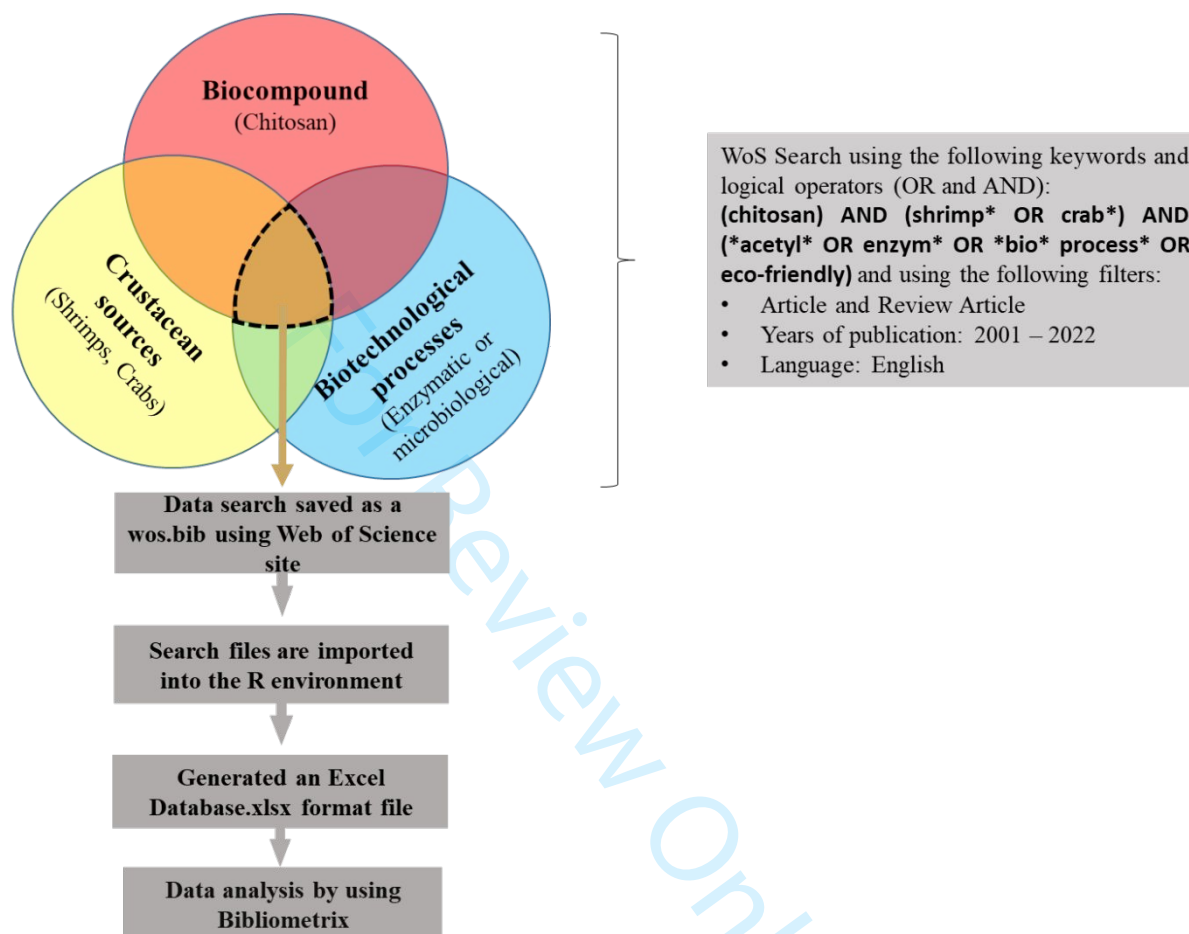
Biocompound
(Chitosan)

Crustacean sources
(Shrimps, Crabs)

Biotechnological processes
(Enzymatic or microbiological)

WoS Search using the following keywords and logical operators (OR and AND): **(chitosan) AND (shrimp* OR crab*) AND (*acetyl* OR enzym* OR *bio* process* OR eco-friendly)** and using the following filters:
• Article and Review Article
• Years of publication: 2001 – 2022
• Language: English

Data search saved as a wos.bib using Web of Science site

Search files are imported into the R environment

Generated an Excel Database.xlsx format file

Data analysis by using Bibliometrix

For Review Only